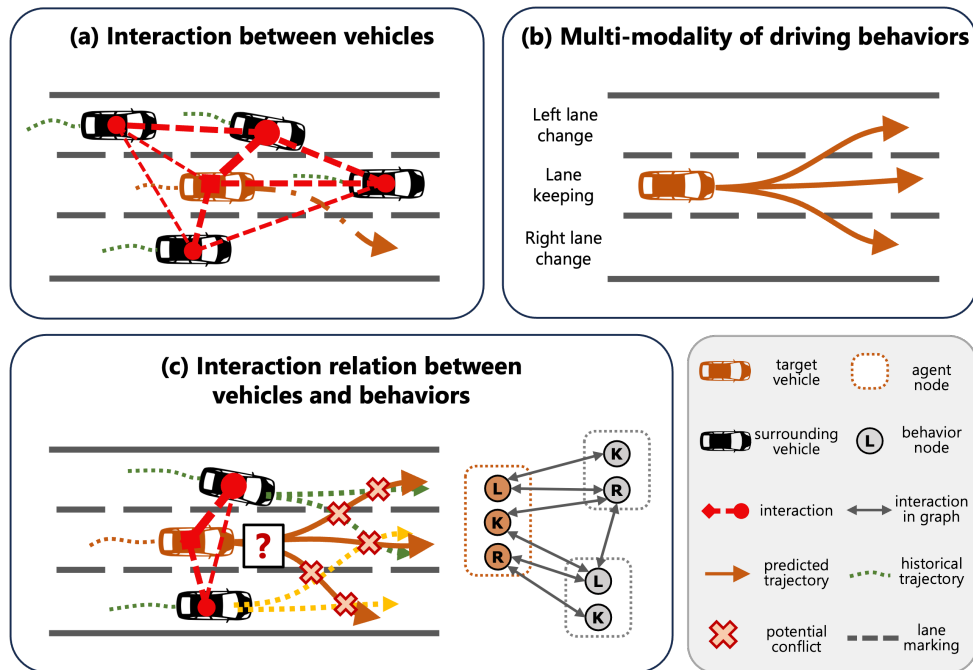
(a) Interaction between vehicles

(b) Multi-modality of driving behaviors

Left lane change

Lane keeping

Right lane change

(c) Interaction relation between vehicles and behaviors

?

L

K

R

K

R

L

K

target vehicle

agent node

surrounding vehicle

L

behavior node

interaction

interaction in graph

predicted trajectory

historical trajectory

potential conflict

lane marking